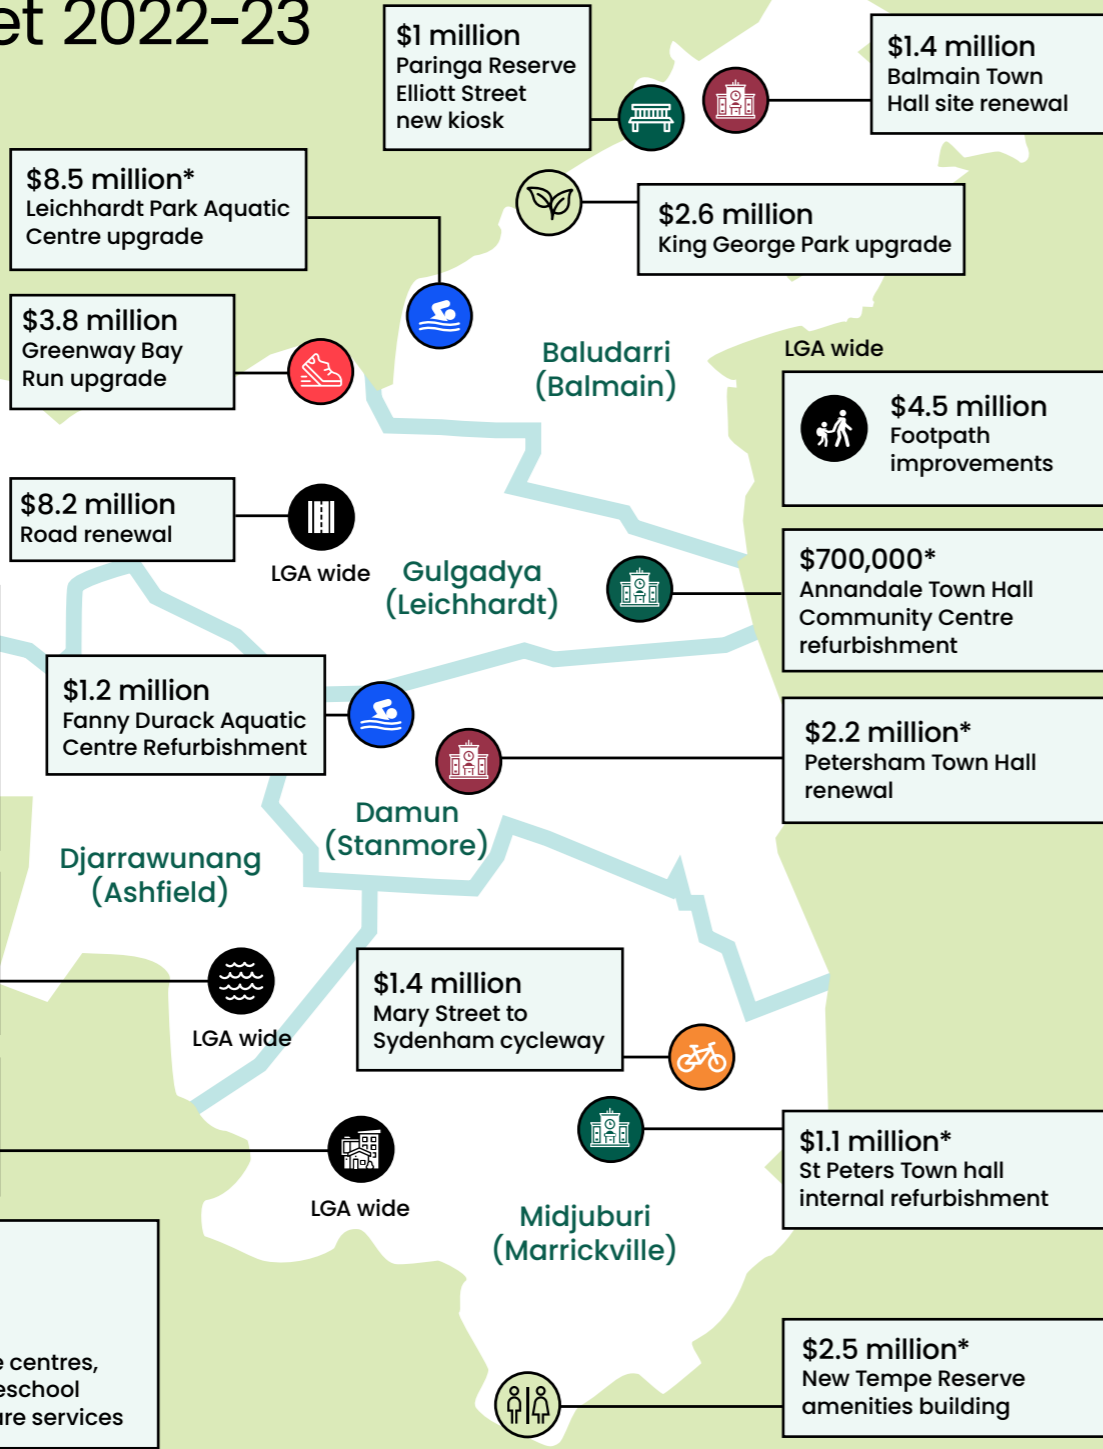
et 2022–23

$1 million
Paringa Reserve Elliott Street new kiosk

$1.4 million
Balmain Town Hall site renewal

$8.5 million*
Leichhardt Park Aquatic Centre upgrade

$2.6 million
King George Park upgrade

$3.8 million
Greenway Bay Run upgrade

Baludarri
(Balmain)

LGA wide

$4.5 million
Footpath improvements

$8.2 million
Road renewal

LGA wide

Gulgadya
(Leichhardt)

$700,000*
Annandale Town Hall Community Centre refurbishment

$1.2 million
Fanny Durack Aquatic Centre Refurbishment

$2.2 million*
Petersham Town Hall renewal

Damun
(Stanmore)

Djarrawunang
(Ashfield)

LGA wide

$1.4 million
Mary Street to Sydenham cycleway

$1.1 million*
St Peters Town hall internal refurbishment

LGA wide

Midjuburi
(Marrickville)

e centres, eschool are services

$2.5 million*
New Tempe Reserve amenities building